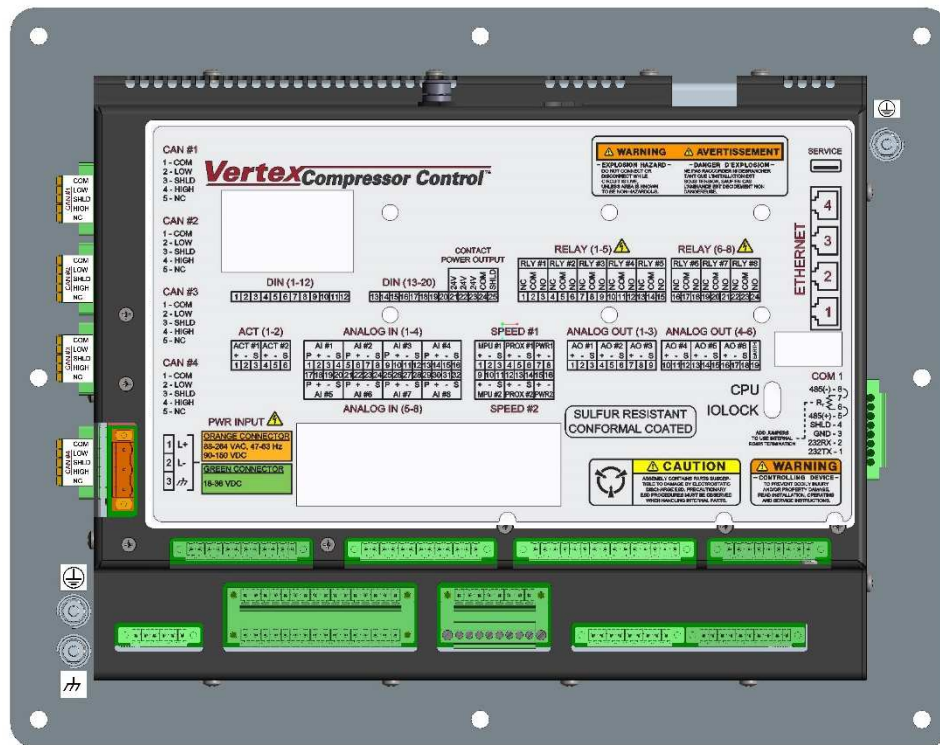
CAN #1
1 - COM
2 - LOW
3 - SHLD
4 - HIGH
5 - NC

Vertex Compressor Control™

⚠ WARNING ⚠ AVERTISSEMENT
- EXPLOSION HAZARD - DO NOT CONNECT OR DISCONNECT WHILE CIRCUIT IS LIVE UNLESS AREA IS KNOWN TO BE NON-HAZARDOUS.
- DANGER D'EXPLOSION - NE PAS RACCORDER NI DEBRANCHER TANT QUE L'INSTALLATION EST SOUS TENSION, SAUF EN CAS L'AMBIANCE EST DECIDEMENT NON DANGEREUSE.

SERVICE

CAN #2
1 - COM
2 - LOW
3 - SHLD
4 - HIGH
5 - NC

CONTACT POWER OUTPUT

RELAY (1-5) ⚠
RELAY (6-8) ⚠

ETHERNET
4
3
2
1

DIN (1-12)
1 2 3 4 5 6 7 8 9 10 11 12

DIN (13-20)
13 14 15 16 17 18 19 20 21 22 23 24 25
24V 24V 24V COM SHLD

RLY #1 RLY #2 RLY #3 RLY #4 RLY #5
NC COM NO NC COM NO NC COM NO NC COM NO NC COM NO
1 2 3 4 5 6 7 8 9 10 11 12 13 14 15

RLY #6 RLY #7 RLY #8
NC COM NO NC COM NO NC COM NO
16 17 18 19 20 21 22 23 24

CAN #3
1 - COM
2 - LOW
3 - SHLD
4 - HIGH
5 - NC

ACT (1-2)
ACT #1 ACT #2
+ - S + - S
1 2 3 4 5 6

ANALOG IN (1-4)
AI #1 AI #2 AI #3 AI #4
P + - S P + - S P + - S P + - S
1 2 3 4 5 6 7 8 9 10 11 12 13 14 15 16
17 18 19 20 21 22 23 24 25 26 27 28 29 30 31 32
P + - S P + - S P + - S P + - S
AI #5 AI #6 AI #7 AI #8
ANALOG IN (5-8)

SPEED #1
MPU #1 PROX #1 PWR1
+ - S + - S + -
1 2 3 4 5 6 7 8
9 10 11 12 13 14 15 16
+ - S + - S + -
MPU #2 PROX #2 PWR2
SPEED #2

ANALOG OUT (1-3)
AO #1 AO #2 AO #3
+ - S + - S + - S
1 2 3 4 5 6 7 8 9

ANALOG OUT (4-6)
AO #4 AO #5 AO #6
+ - S + - S + - S
10 11 12 13 14 15 16 17 18 19

CAN #4
1 - COM
2 - LOW
3 - SHLD
4 - HIGH
5 - NC

CPU
IOLOCK

COM 1
485(-) - 6
R
485(+) - 5
SHLD - 4
GND - 3
232RX - 2
232TX - 1
ADD JUMPERS TO USE INTERNAL 485 TERMINATION

PWR INPUT ⚠
1 L+
2 L-
3
ORANGE CONNECTOR
88-264 VAC, 47-63 Hz
90-150 VDC
GREEN CONNECTOR
18-36 VDC

SULFUR RESISTANT
CONFORMAL COATED

⚠ CAUTION
ASSEMBLY CONTAINS PARTS SUSCEPTIBLE TO DAMAGE BY ELECTROSTATIC DISCHARGE (ESD). PRECAUTIONARY ESD PROCEDURES MUST BE OBSERVED WHEN HANDLING INTERNAL PARTS.

⚠ WARNING
- CONTROLLING DEVICE -
TO PREVENT BODILY INJURY AND/OR PROPERTY DAMAGE, READ INSTALLATION, OPERATING AND SERVICE INSTRUCTIONS.

CAN#1 COM LOW SHLD HIGH NC
CAN#2 COM LOW SHLD HIGH NC
CAN#3 COM LOW SHLD HIGH NC
CAN#4 COM LOW SHLD HIGH NC